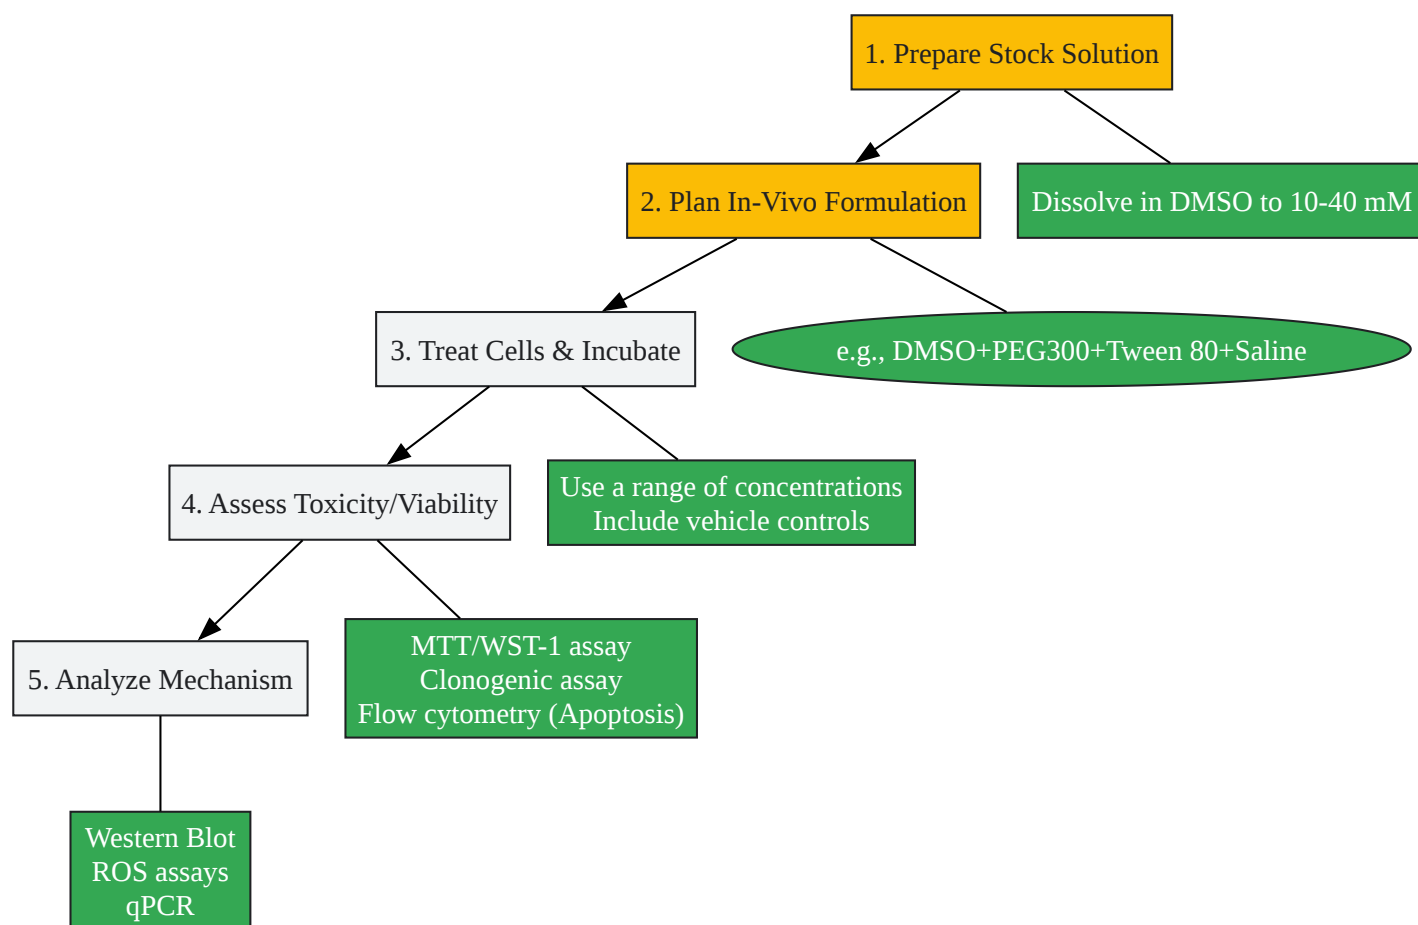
1. Prepare Stock Solution

2. Plan In-Vivo Formulation

Dissolve in DMSO to 10-40 mM

3. Treat Cells & Incubate

e.g., DMSO+PEG300+Tween 80+Saline

4. Assess Toxicity/Viability

Use a range of concentrations
Include vehicle controls

5. Analyze Mechanism

MTT/WST-1 assay
Clonogenic assay
Flow cytometry (Apoptosis)

Western Blot
ROS assays
qPCR